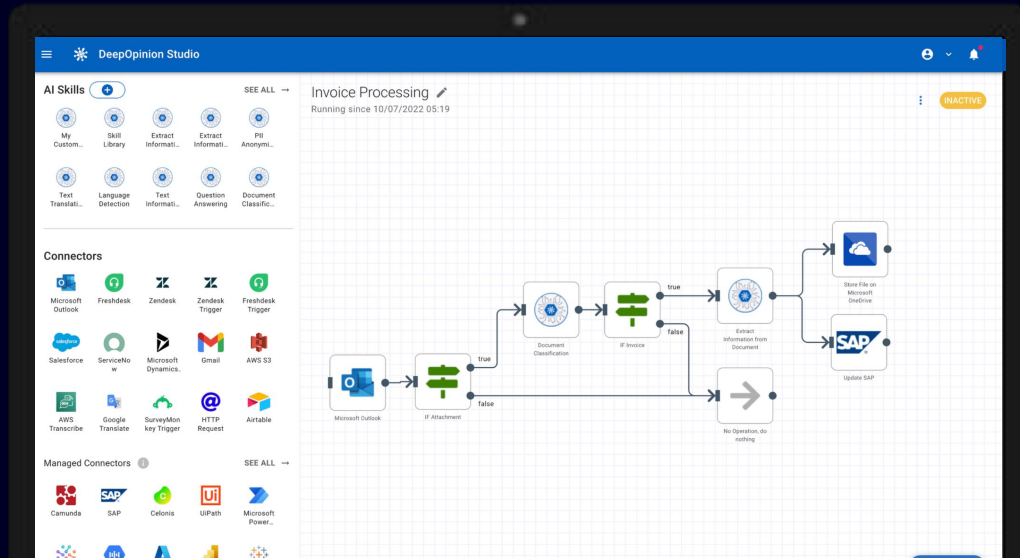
DeepOpinion Studio

AI Skills
SEE ALL →
My Custom...
Skill Library
Extract Informati...
Extract Informati...
PII Anonymi...
Text Translati...
Language Detection
Text Informati...
Question Answering
Document Classific...

Connectors
Microsoft Outlook
Freshdesk
Zendesk
Zendesk Trigger
Freshdesk Trigger
Salesforce
ServiceNow
Microsoft Dynamics..
Gmail
AWS S3
AWS Transcribe
Google Translate
SurveyMonkey Trigger
HTTP Request
Airtable

Managed Connectors
SEE ALL →
Camunda
SAP
Celonis
UiPath
Microsoft Power...

Invoice Processing
Running since 10/07/2022 05:19
INACTIVE

Microsoft Outlook
IF Attachment
true
false
Document Classification
IF Invoice
true
false
Extract Information from Document
No Operation, do nothing
Store File on Microsoft OneDrive
Update SAP